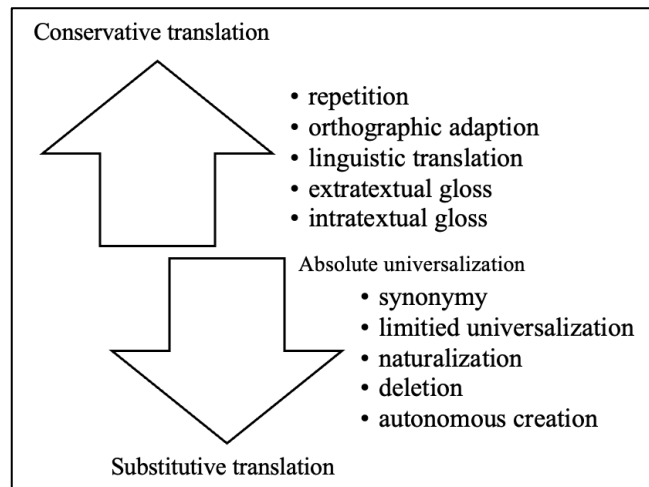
Conservative translation

• repetition
• orthographic adaption
• linguistic translation
• extratextual gloss
• intratextual gloss

Absolute universalization

• synonymy
• limitied universalization
• naturalization
• deletion
• autonomous creation

Substitutive translation